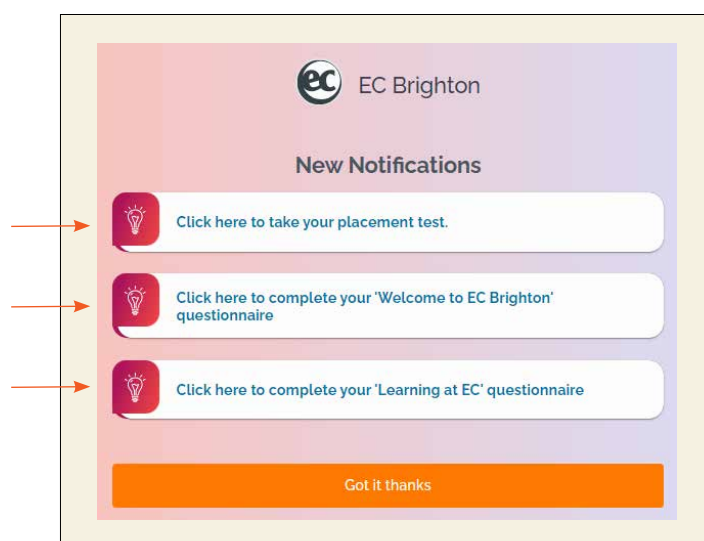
ec EC Brighton

New Notifications

Click here to take your placement test.

Click here to complete your 'Welcome to EC Brighton' questionnaire

Click here to complete your 'Learning at EC' questionnaire

Got it thanks